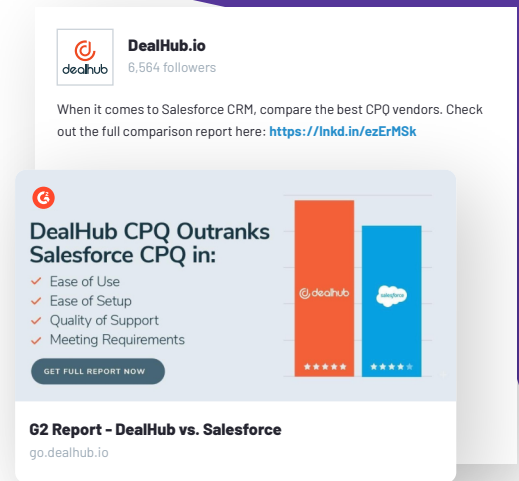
dealhub

DealHub.io
6,564 followers

When it comes to Salesforce CRM, compare the best CPQ vendors. Check out the full comparison report here: https://lnkd.in/ezErMSk

DealHub CPQ Outranks Salesforce CPQ in:

Ease of Use
Ease of Setup
Quality of Support
Meeting Requirements

GET FULL REPORT NOW

dealhub
salesforce

G2 Report - DealHub vs. Salesforce
go.dealhub.io